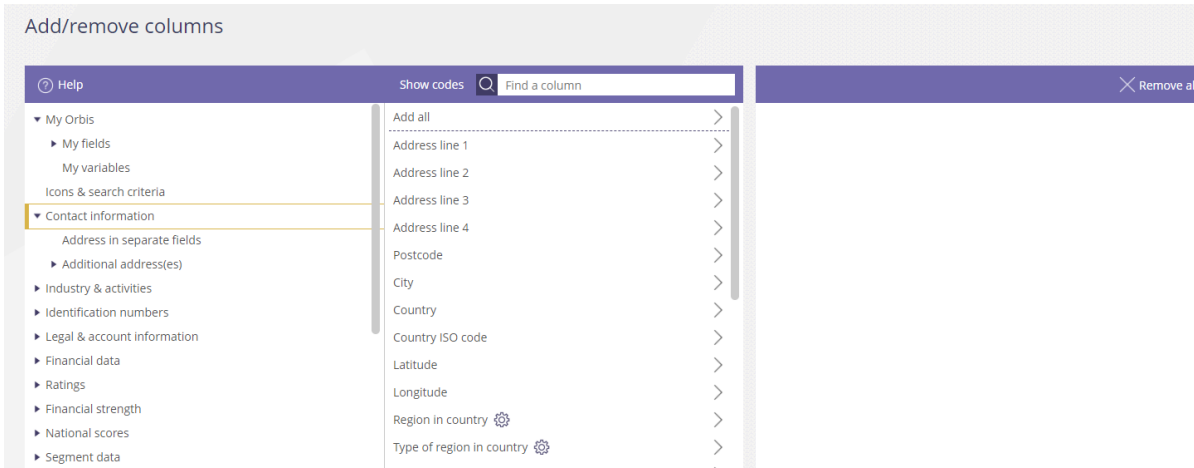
Add/remove columns

Help

Show codes

Find a column

Remove al

My Orbis
My fields
My variables
Icons & search criteria
Contact information
Address in separate fields
Additional address(es)
Industry & activities
Identification numbers
Legal & account information
Financial data
Ratings
Financial strength
National scores
Segment data

Add all
Address line 1
Address line 2
Address line 3
Address line 4
Postcode
City
Country
Country ISO code
Latitude
Longitude
Region in country
Type of region in country